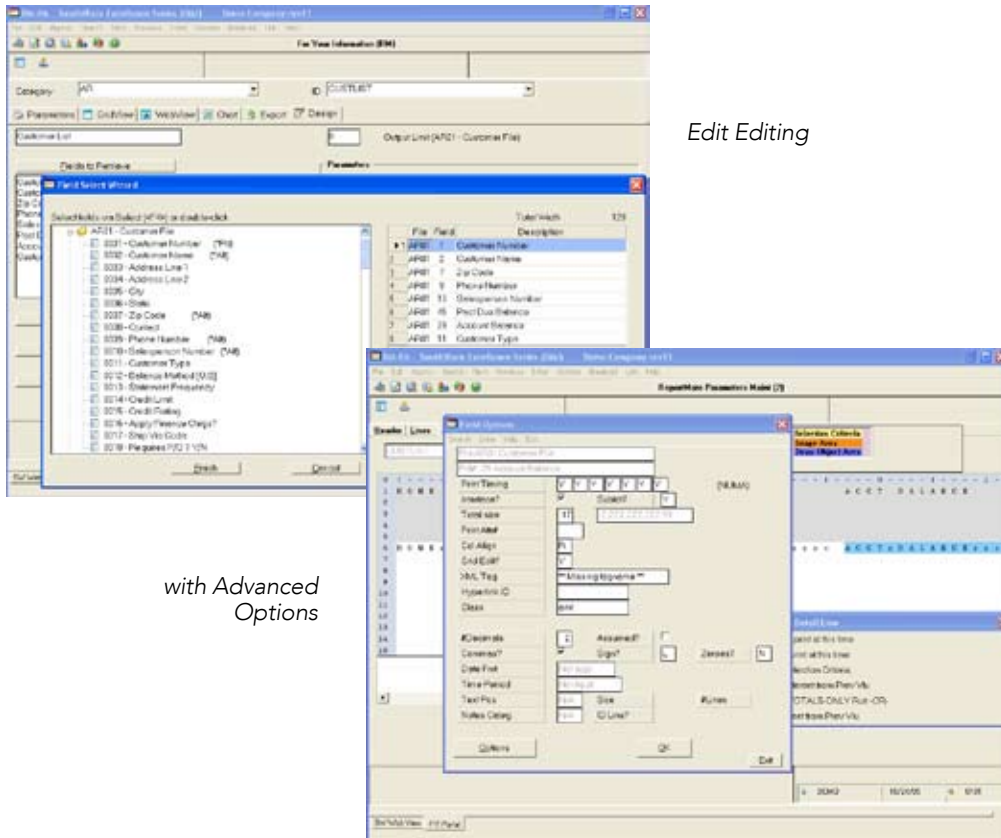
For Your Information (FYI)

Category AR ID CUSTLIST

Parameters GridView WebView Chart Export Design

Customer List

Output Unit (AR01 - Customer File)

Fields to Retrieve

Parameters

Field Select Wizard

Select fields and Select (F10) or double-click

Total Width 129

AR01 - Customer File
0001 - Customer Number
0002 - Customer Name
0003 - Address Line 1
0004 - Address Line 2
0005 - City
0006 - State
0007 - Zip Code
0008 - Contact
0009 - Phone Number
0010 - Salesperson Number
0011 - Customer Type
0012 - Balance Method (B/O)
0013 - Statement Frequency
0014 - Credit Limit
0015 - Credit Rating
0016 - Apply Finance Chgs?
0017 - Ship Via Code
0018 - Requires P/O ? Y/N

| File | Field | Description |
|---|---|---|
| AR01 | 1 | Customer Number |
| AR01 | 2 | Customer Name |
| AR01 | 7 | Zip Code |
| AR01 | 9 | Phone Number |
| AR01 | 10 | Salesperson Number |
| AR01 | 15 | Past Due Balance |
| AR01 | 29 | Account Balance |
| AR01 | 11 | Customer Type |

Finish Cancel

Edit Editing

ReportMate Parameters Maint (2)

Field Options

Print Timing
Interleave?
Total size
Print Attr
Col Align
Grid Edit?
XML Tag **Missing tagname**
Hyperlink ID
Class
#Decimals
Commas?
Date Fmt
Time Period
Text Pos
Notes Categ
Assumed?
Sign?
Zeroes?
Size
ID Line?
# Lines

Options OK Exit

Selection Criteria
Image Area
Draw Object Area

ACCT BALANCE

with Advanced Options